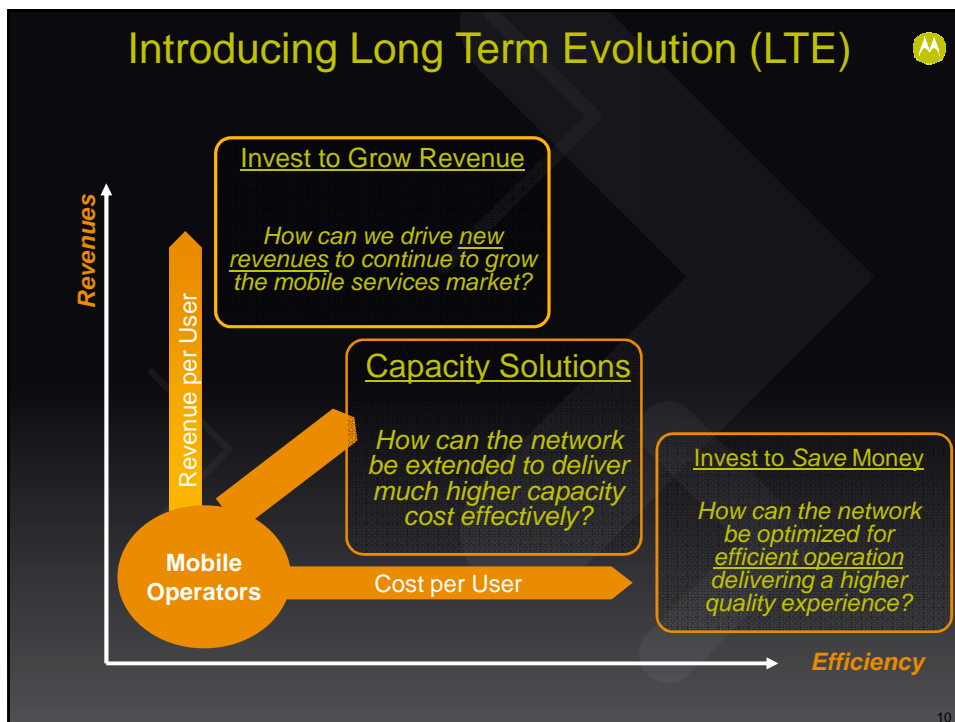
Introducing Long Term Evolution (LTE)

Revenues

Invest to Grow Revenue

How can we drive new revenues to continue to grow the mobile services market?

Revenue per User

Capacity Solutions

How can the network be extended to deliver much higher capacity cost effectively?

Invest to Save Money

How can the network be optimized for efficient operation delivering a higher quality experience?

Mobile Operators

Cost per User

Efficiency

10